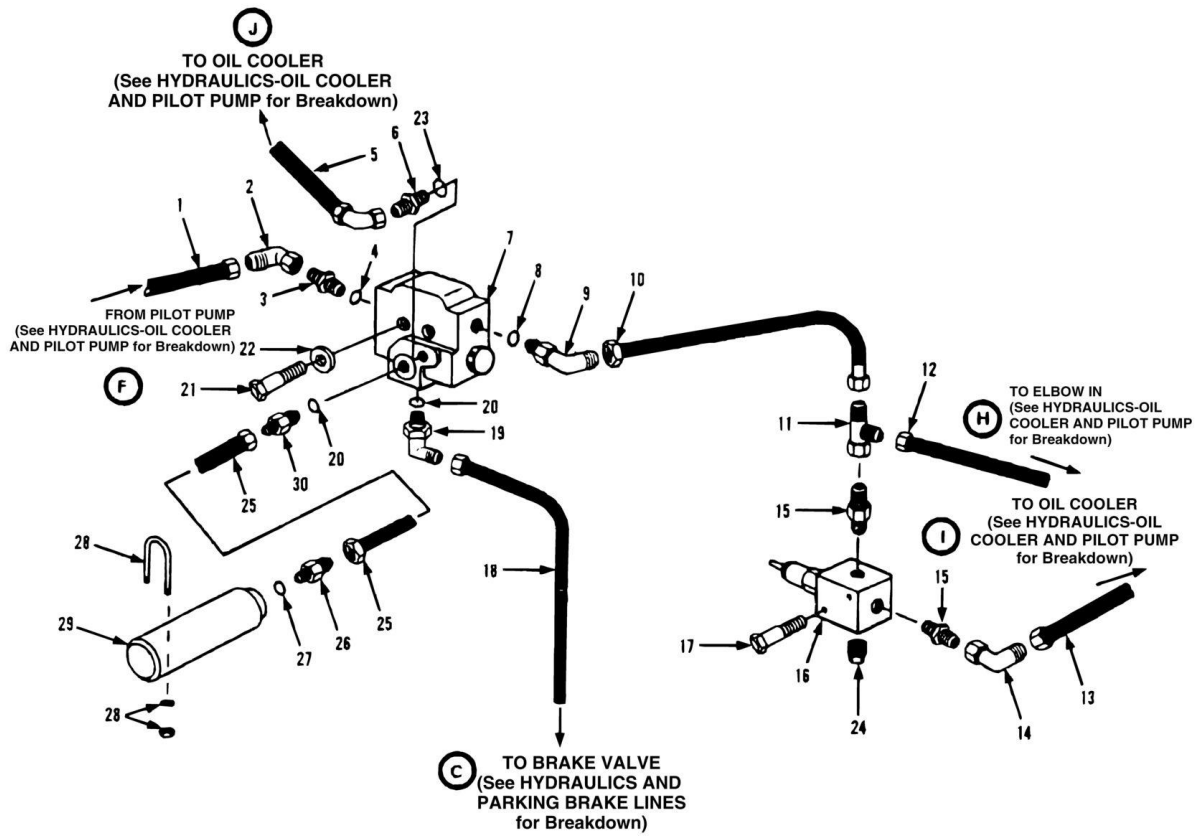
J
TO OIL COOLER
(See HYDRAULICS-OIL COOLER AND PILOT PUMP for Breakdown)

5
6
23
2
1
4
3
7
8
9
10

FROM PILOT PUMP
(See HYDRAULICS-OIL COOLER AND PILOT PUMP for Breakdown)
22
F
21
20
20
19
30
25

12
TO ELBOW IN
H
(See HYDRAULICS-OIL COOLER AND PILOT PUMP for Breakdown)
11

TO OIL COOLER
I
(See HYDRAULICS-OIL COOLER AND PILOT PUMP for Breakdown)
15
15

28
18
29
27
26
25
17
16
14
13
24
28

C
TO BRAKE VALVE
(See HYDRAULICS AND PARKING BRAKE LINES for Breakdown)